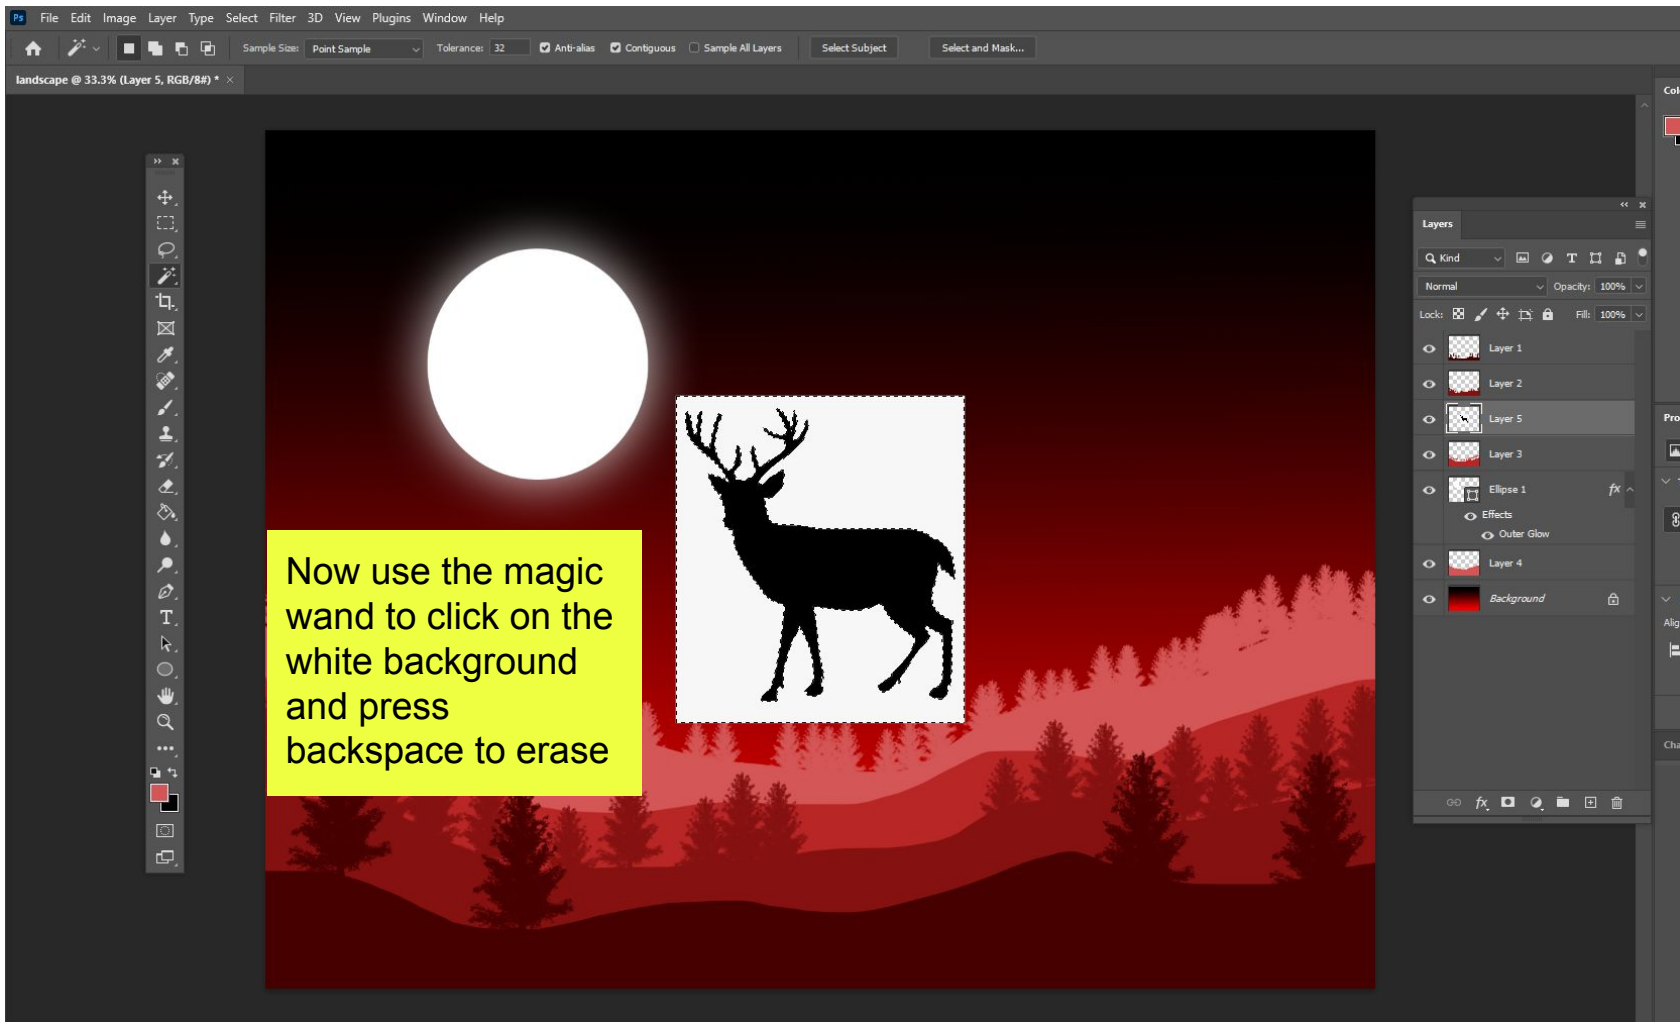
Ps File Edit Image Layer Type Select Filter 3D View Plugins Window Help

Sample Size: Point Sample Tolerance: 32 Anti-alias Contiguous Sample All Layers Select Subject Select and Mask...

landscape @ 33.3% (Layer 5, RGB/8#) * ×

Now use the magic wand to click on the white background and press backspace to erase

Layers

Kind

Normal Opacity: 100%

Lock: Fill: 100%

Layer 1

Layer 2

Layer 5

Layer 3

Ellipse 1 fx

Effects

Outer Glow

Layer 4

Background

Col

Pro

Alig

Cha